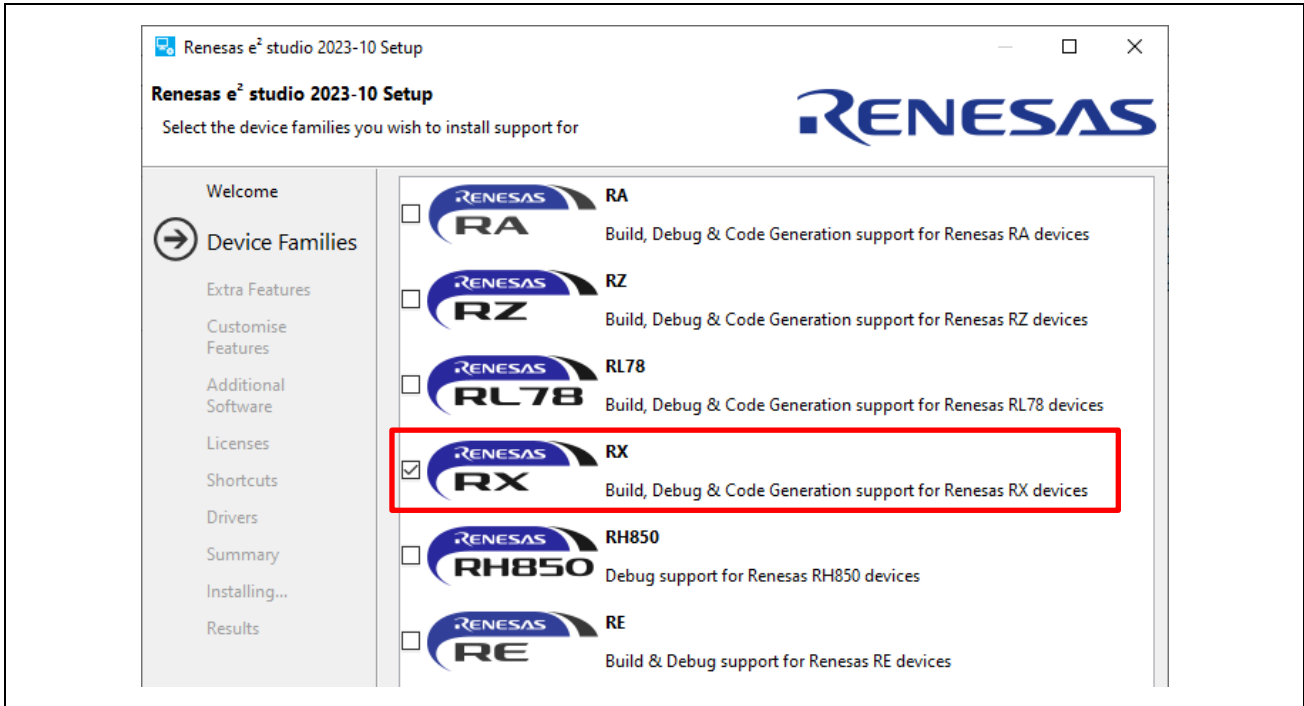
Renesas e$^2$ studio 2023-10 Setup

Renesas e$^2$ studio 2023-10 Setup

Select the device families you wish to install support for

RENESAS

Welcome

Device Families

Extra Features

Customise Features

Additional Software

Licenses

Shortcuts

Drivers

Summary

Installing...

Results

RENESAS RA

RA

Build, Debug & Code Generation support for Renesas RA devices

RENESAS RZ

RZ

Build, Debug & Code Generation support for Renesas RZ devices

RENESAS RL78

RL78

Build, Debug & Code Generation support for Renesas RL78 devices

RENESAS RX

RX

Build, Debug & Code Generation support for Renesas RX devices

RENESAS RH850

RH850

Debug support for Renesas RH850 devices

RENESAS RE

RE

Build & Debug support for Renesas RE devices